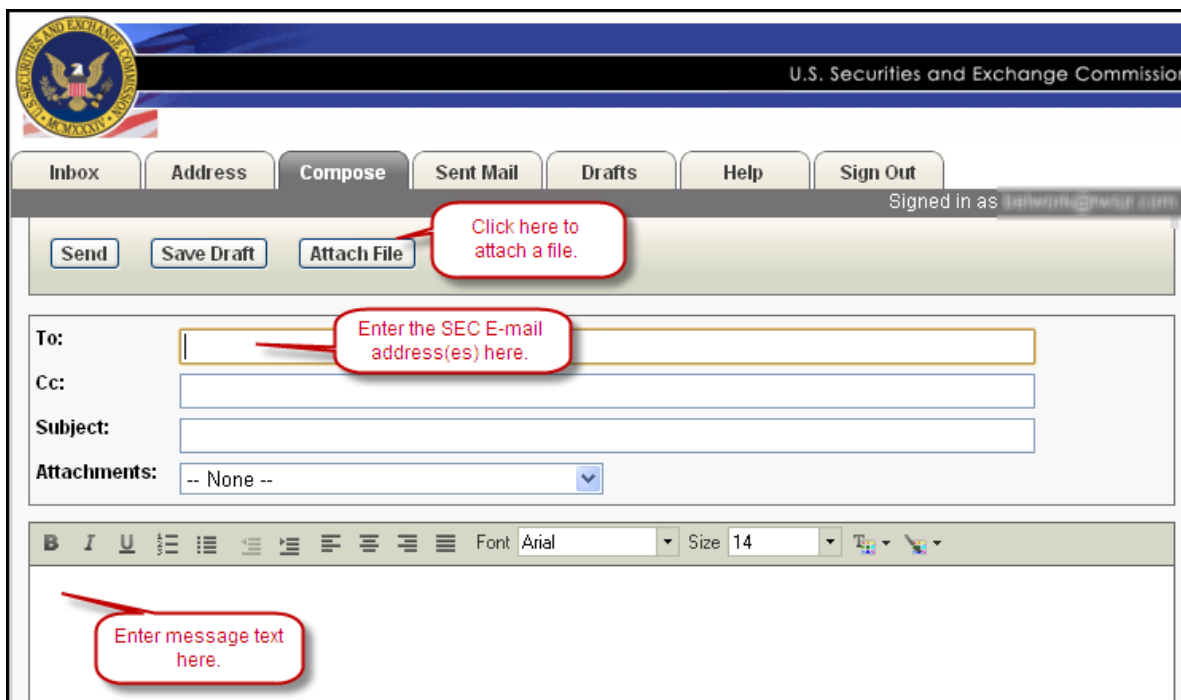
U.S. SECURITIES AND EXCHANGE COMMISSION
MCMXXXIV

U.S. Securities and Exchange Commissio

Inbox | Address | Compose | Sent Mail | Drafts | Help | Sign Out

Signed in as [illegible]

Send | Save Draft | Attach File

Click here to attach a file.

To:

Enter the SEC E-mail address(es) here.

Cc:

Subject:

Attachments: -- None --

B I U Font Arial Size 14

Enter message text here.